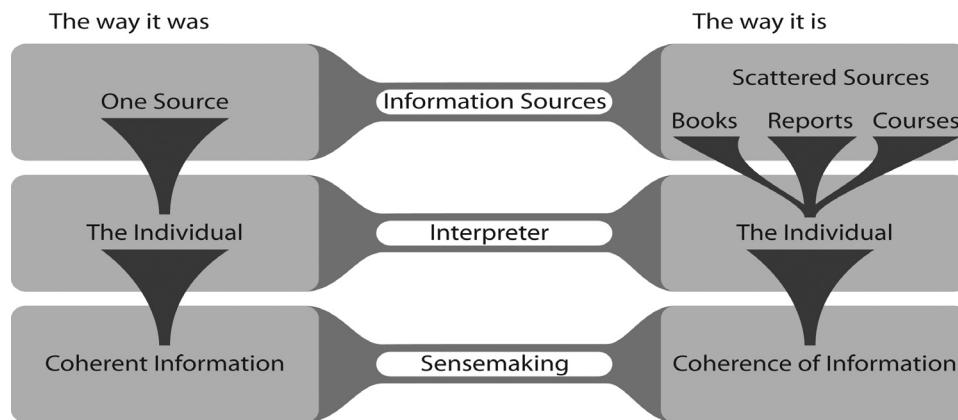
The way it was

The way it is

One Source

Information Sources

Scattered Sources

Books Reports Courses

The Individual

Interpreter

The Individual

Coherent Information

Sensemaking

Coherence of Information